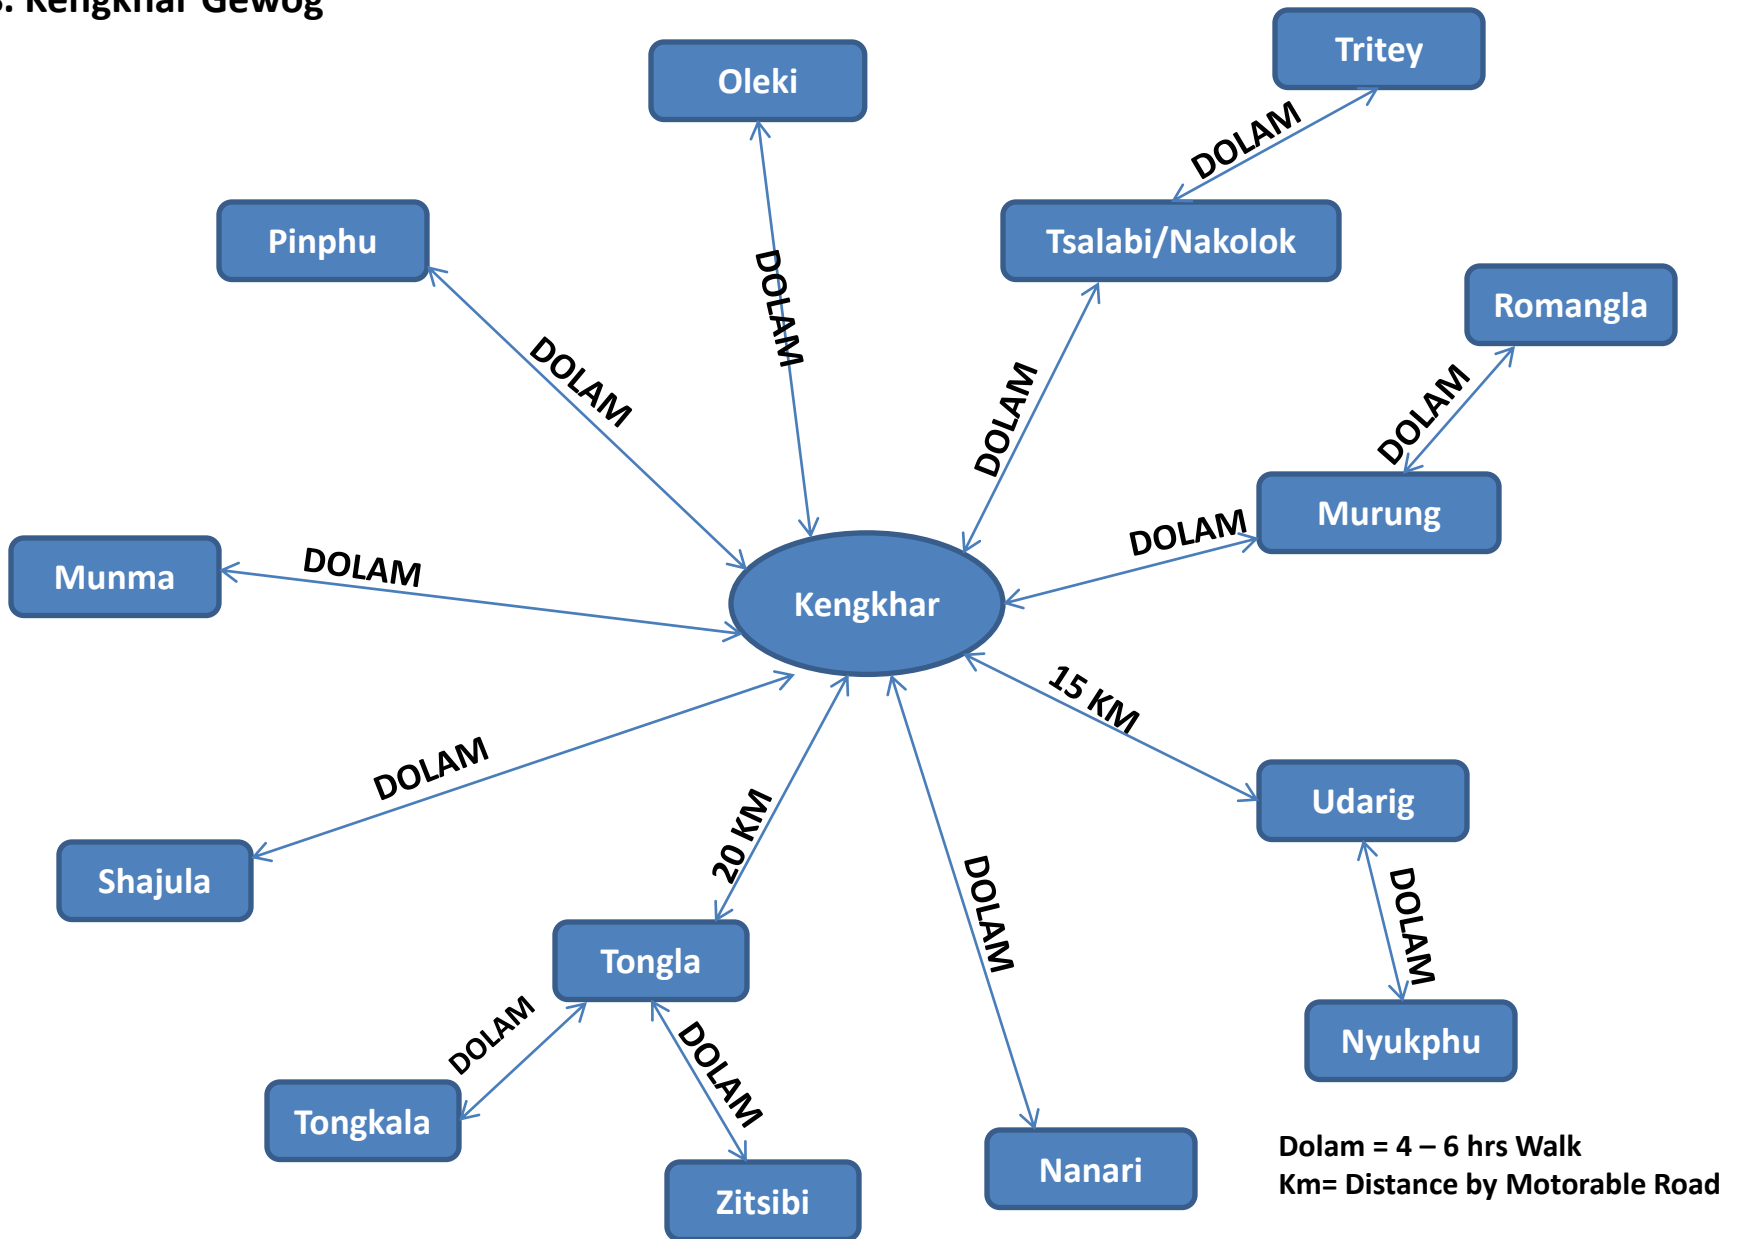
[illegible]. Kengkhar Gewog

Oleki

Tritey

DOLAM

Pinphu

DOLAM

Tsalabi/Nakolok

Romangla

DOLAM

DOLAM

DOLAM

Murung

DOLAM

Munma

DOLAM

Kengkhar

15 KM

DOLAM

Udarig

20 KM

Shajula

DOLAM

DOLAM

Tongla

Nyukphu

DOLAM

DOLAM

Tongkala

Zitsibi

Nanari

Dolam = 4 – 6 hrs Walk
Km= Distance by Motorable Road